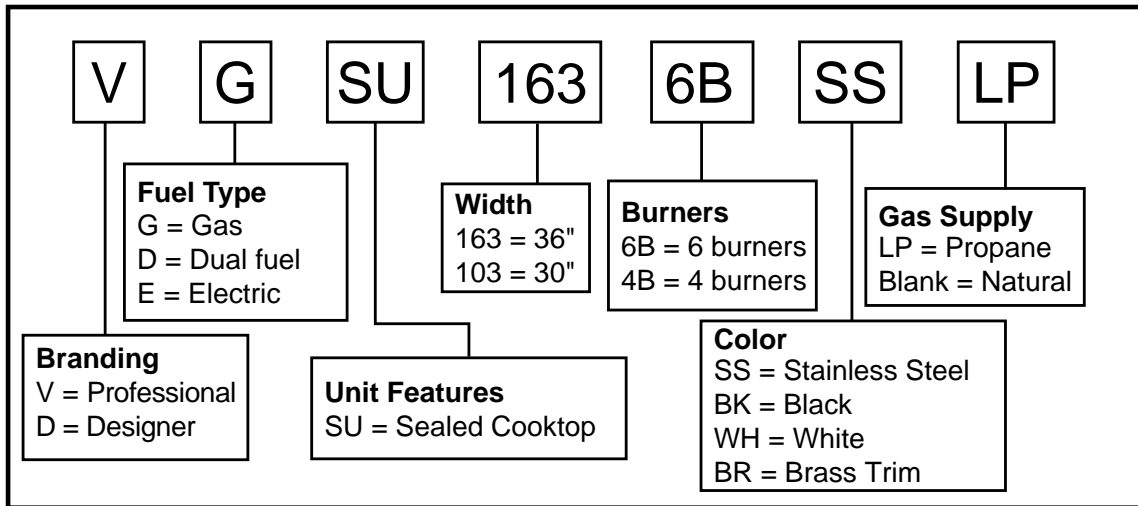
V G SU 163 6B SS LP

**Fuel Type**
G = Gas
D = Dual fuel
E = Electric

**Width**
163 = 36"
103 = 30"

**Burners**
6B = 6 burners
4B = 4 burners

**Gas Supply**
LP = Propane
Blank = Natural

**Branding**
V = Professional
D = Designer

**Unit Features**
SU = Sealed Cooktop

**Color**
SS = Stainless Steel
BK = Black
WH = White
BR = Brass Trim